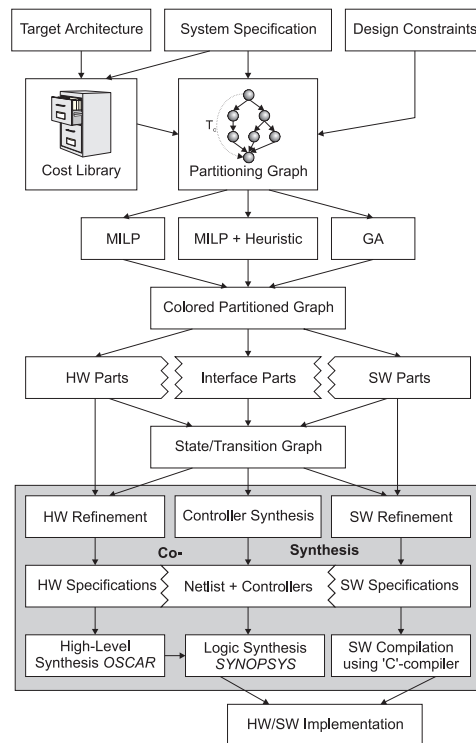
Target Architecture

System Specification

Design Constraints

Cost Library

$T_c$

Partitioning Graph

MILP

MILP + Heuristic

GA

Colored Partitioned Graph

HW Parts

Interface Parts

SW Parts

State/Transition Graph

HW Refinement

Controller Synthesis

SW Refinement

Co-

Synthesis

HW Specifications

Netlist + Controllers

SW Specifications

High-Level Synthesis *OSCAR*

Logic Synthesis *SYNOPSYS*

SW Compilation using 'C'-compiler

HW/SW Implementation